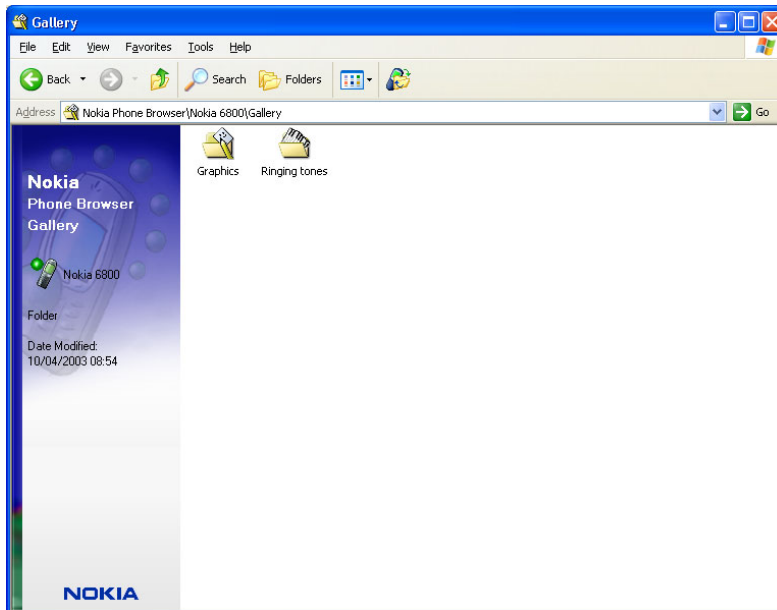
Gallery

File Edit View Favorites Tools Help

Back Search Folders

Address Nokia Phone Browser\Nokia 6800\Gallery

Go

Nokia
Phone Browser
Gallery

Nokia 6800

Folder

Date Modified:
10/04/2003 08:54

NOKIA

Graphics

Ringing tones